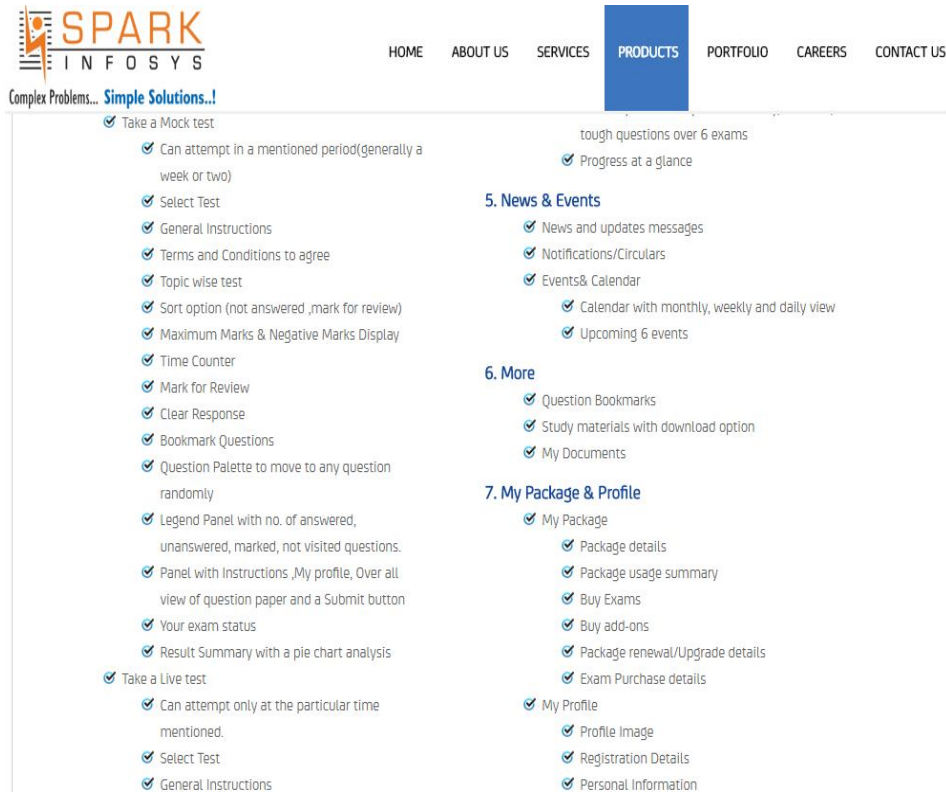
SPARK
INFOSYS
Complex Problems... Simple Solutions..!

HOME ABOUT US SERVICES PRODUCTS PORTFOLIO CAREERS CONTACT US

Take a Mock test
Can attempt in a mentioned period(generally a week or two)
Select Test
General Instructions
Terms and Conditions to agree
Topic wise test
Sort option (not answered ,mark for review)
Maximum Marks & Negative Marks Display
Time Counter
Mark for Review
Clear Response
Bookmark Questions
Question Palette to move to any question randomly
Legend Panel with no. of answered, unanswered, marked, not visited questions.
Panel with Instructions ,My profile, Over all view of question paper and a Submit button
Your exam status
Result Summary with a pie chart analysis
Take a Live test
Can attempt only at the particular time mentioned.
Select Test
General Instructions

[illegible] tough questions over 6 exams
Progress at a glance

5. News & Events
News and updates messages
Notifications/Circulars
Events& Calendar
Calendar with monthly, weekly and daily view
Upcoming 6 events

6. More
Question Bookmarks
Study materials with download option
My Documents

7. My Package & Profile
My Package
Package details
Package usage summary
Buy Exams
Buy add-ons
Package renewal/Upgrade details
Exam Purchase details
My Profile
Profile Image
Registration Details
Personal Information